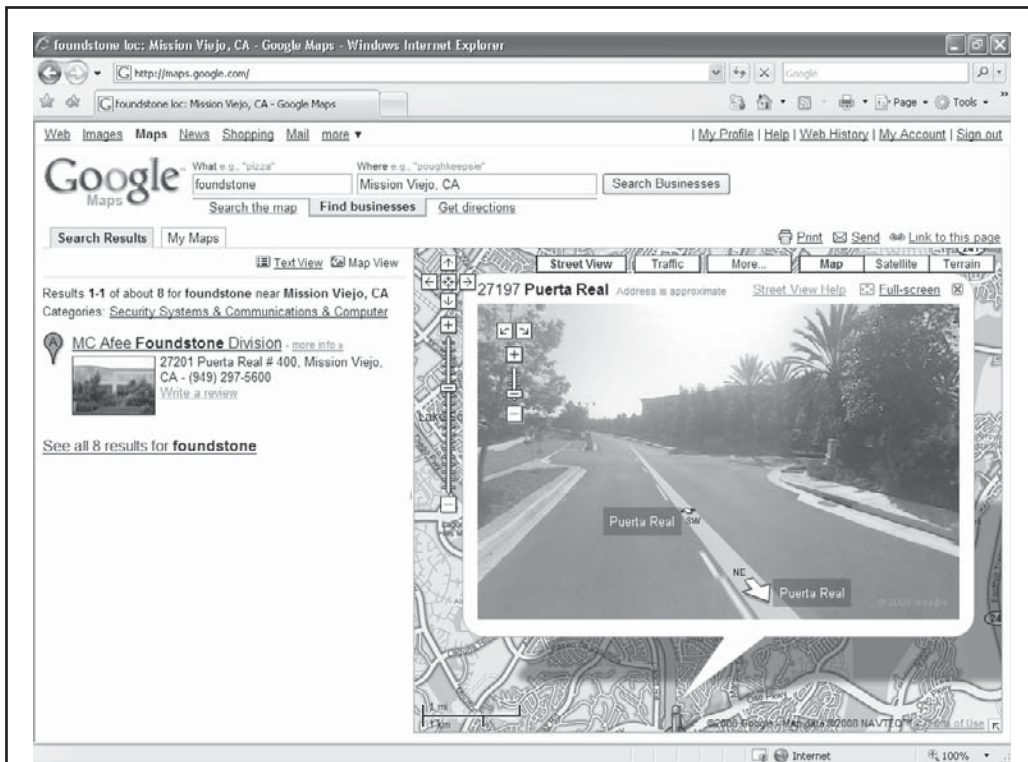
foundstone loc: Mission Viejo, CA - Google Maps - Windows Internet Explorer

http://maps.google.com/

Google

foundstone loc: Mission Viejo, CA - Google Maps

Page ▾ Tools ▾

Web Images Maps News Shopping Mail more ▾

| My Profile | Help | Web History | My Account | Sign out

Google Maps

What e.g., "pizza"
foundstone

Where e.g., "poughkeepsie"
Mission Viejo, CA

Search Businesses

Search the map Find businesses Get directions

Search Results My Maps

Print Send Link to this page

Text View Map View

Street View Traffic More... Map Satellite Terrain

Results 1-1 of about 8 for foundstone near Mission Viejo, CA
Categories: Security Systems & Communications & Computer

MC Afee Foundstone Division - more info »
27201 Puerta Real # 400, Mission Viejo, CA - (949) 297-5600
Write a review

See all 8 results for foundstone

27197 Puerta Real Address is approximate Street View Help Full-screen

Puerta Real SW

NE Puerta Real

©2008 Google - Map data ©2008 NAVTEQ - Terms of Use

Internet 100%